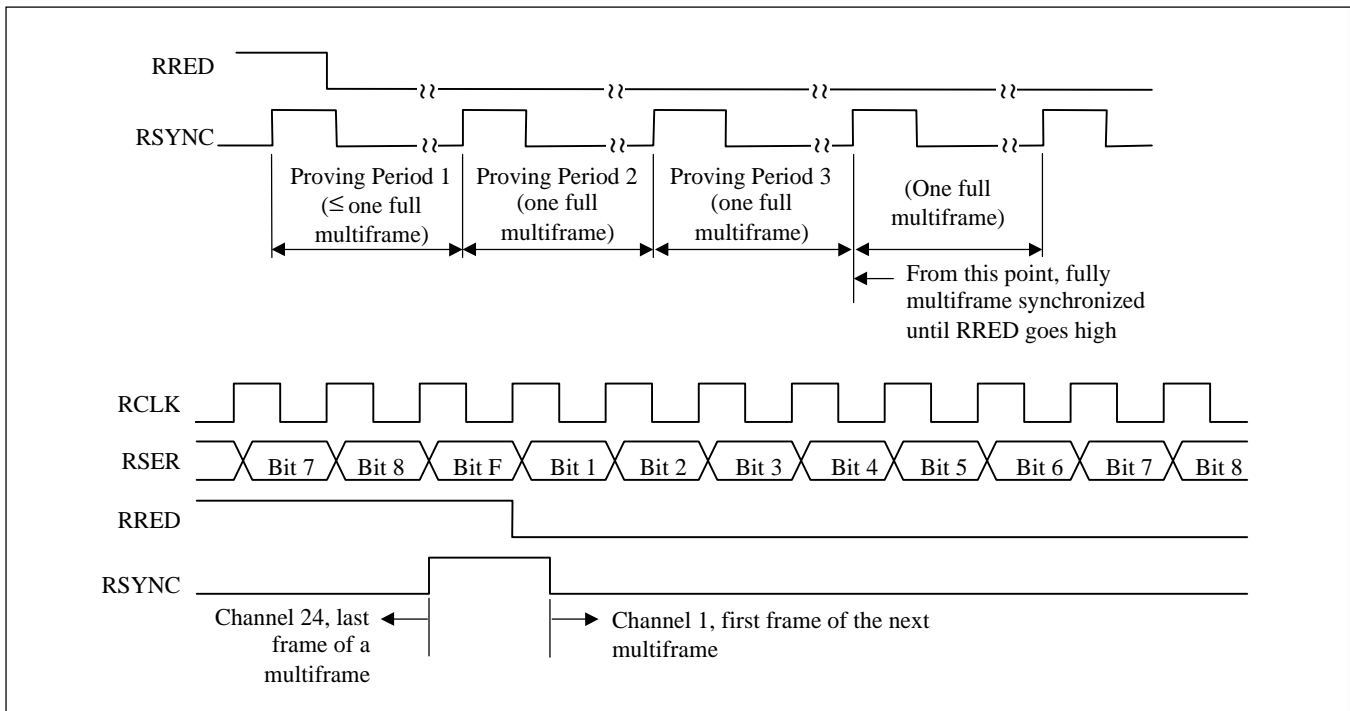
RRED

RSYNC

Proving Period 1 ($\leq$ one full multiframe)

Proving Period 2 (one full multiframe)

Proving Period 3 (one full multiframe)

(One full multiframe)

From this point, fully multiframe synchronized until RRED goes high

RCLK

RSER

Bit 7 Bit 8 Bit F Bit 1 Bit 2 Bit 3 Bit 4 Bit 5 Bit 6 Bit 7 Bit 8

RRED

RSYNC

Channel 24, last frame of a multiframe

Channel 1, first frame of the next multiframe